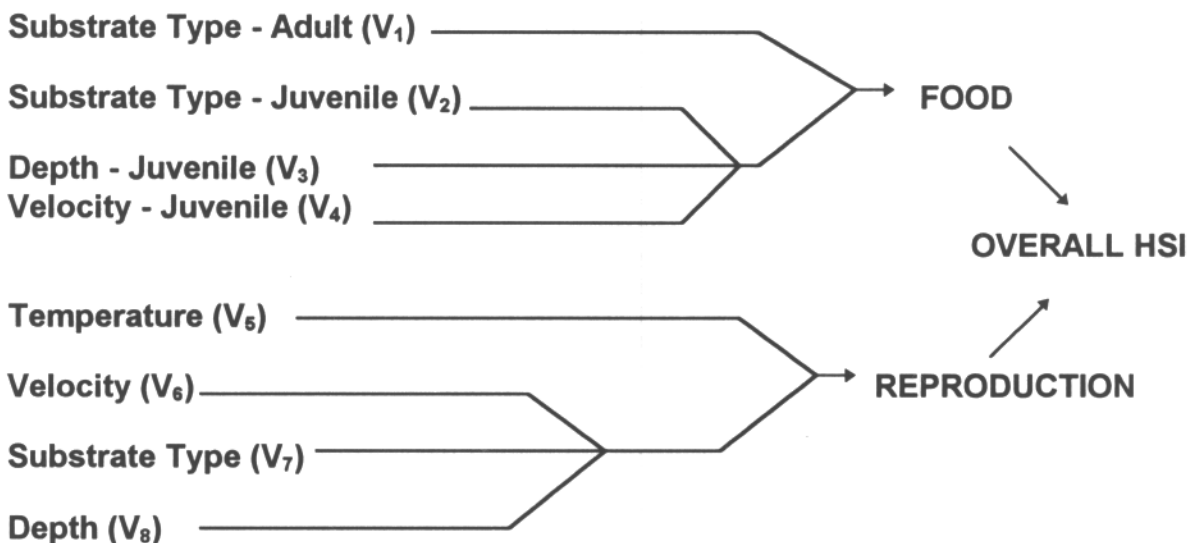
Substrate Type - Adult ($V_1$)

Substrate Type - Juvenile ($V_2$)

Depth - Juvenile ($V_3$)
Velocity - Juvenile ($V_4$)

FOOD

OVERALL HSI

Temperature ($V_5$)

Velocity ($V_6$)

Substrate Type ($V_7$)

Depth ($V_8$)

REPRODUCTION